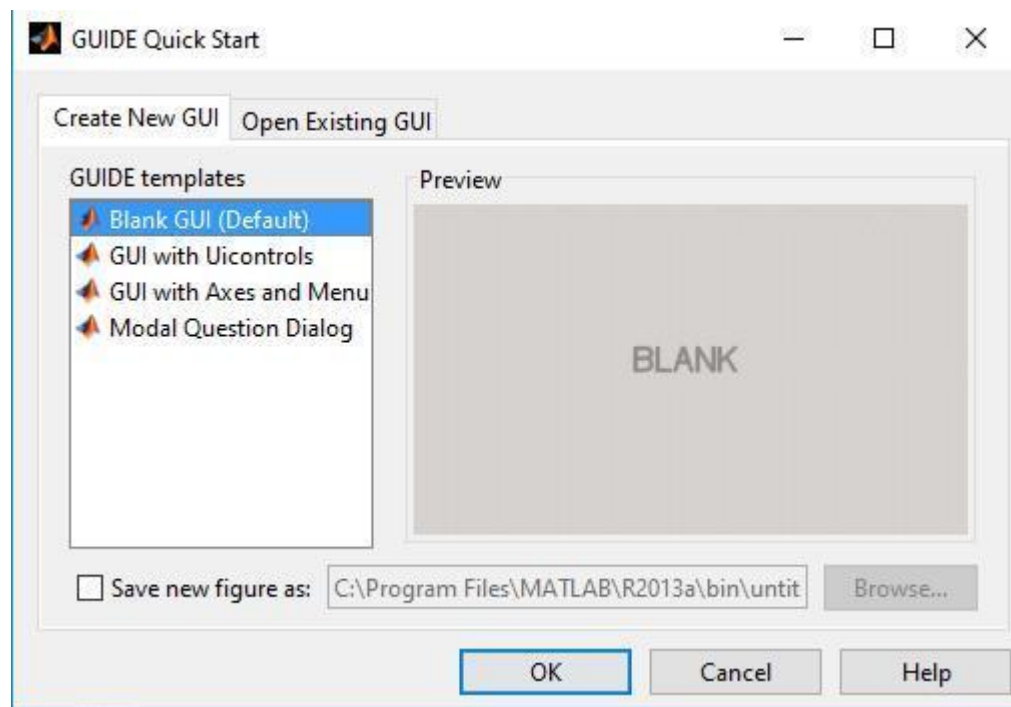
GUIDE Quick Start

Create New GUI | Open Existing GUI

GUIDE templates

Blank GUI (Default)
GUI with Uicontrols
GUI with Axes and Menu
Modal Question Dialog

Preview

BLANK

Save new figure as: C:\Program Files\MATLAB\R2013a\bin\untit

Browse...

OK

Cancel

Help